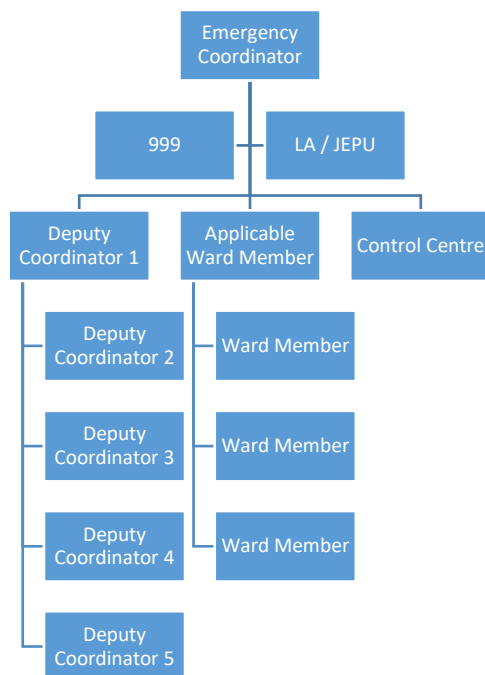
Emergency Coordinator

999

LA / JEPU

Deputy Coordinator 1

Applicable Ward Member

Control Centre

Deputy Coordinator 2

Deputy Coordinator 3

Deputy Coordinator 4

Deputy Coordinator 5

Ward Member

Ward Member

Ward Member